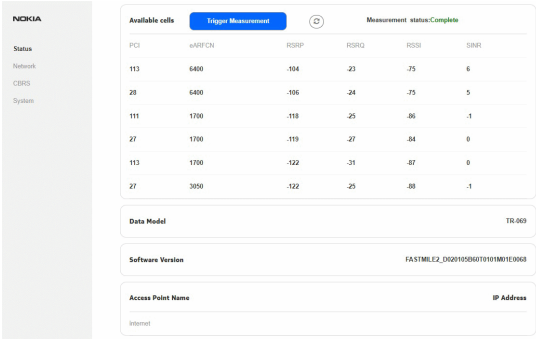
NOKIA

Status
Network
CBRS
System

Available cells
Trigger Measurement
Measurement status:Complete

| PCI | eARFCN | RSRP | RSRQ | RSSI | SINR |
|---|---|---|---|---|---|
| 113 | 6400 | -104 | -23 | -75 | 6 |
| 20 | 6400 | -106 | -24 | -75 | 5 |
| 111 | 1700 | -118 | -25 | -86 | -1 |
| 27 | 1700 | -119 | -27 | -84 | 0 |
| 113 | 1700 | -122 | -31 | -87 | 0 |
| 27 | 3050 | -122 | -25 | -88 | -1 |

Data Model
TR-069

Software Version
FASTMILE2_D020105B60T0101M01E0068

Access Point Name
IP Address
Internet